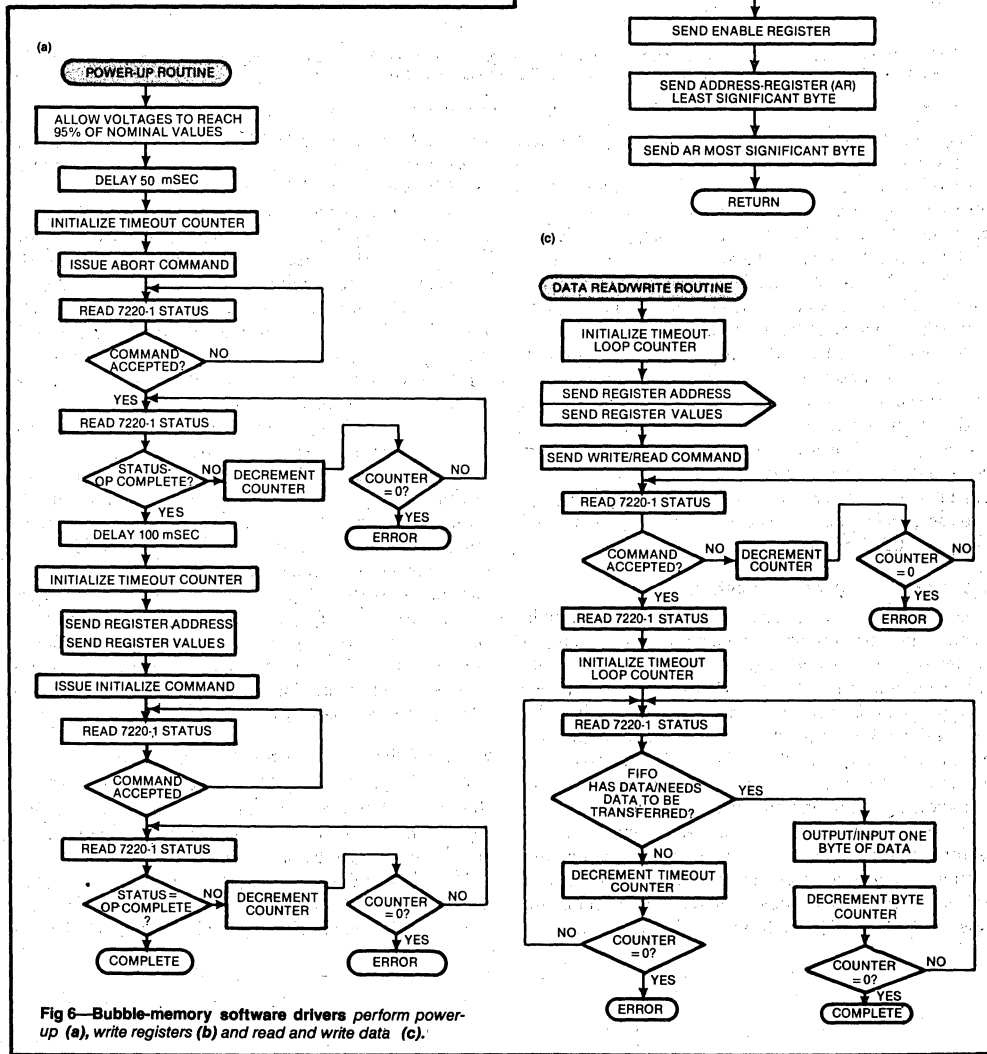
(a)

POWER-UP ROUTINE

ALLOW VOLTAGES TO REACH 95% OF NOMINAL VALUES

DELAY 50 mSEC

INITIALIZE TIMEOUT COUNTER

ISSUE ABORT COMMAND

READ 7220-1 STATUS

COMMAND ACCEPTED?

NO

YES

READ 7220-1 STATUS

STATUS-OP COMPLETE?

NO

DECREMENT COUNTER

COUNTER = 0?

NO

YES

YES

ERROR

DELAY 100 mSEC

INITIALIZE TIMEOUT COUNTER

SEND REGISTER ADDRESS

SEND REGISTER VALUES

ISSUE INITIALIZE COMMAND

READ 7220-1 STATUS

COMMAND ACCEPTED

READ 7220-1 STATUS

STATUS = OP COMPLETE ?

NO

DECREMENT COUNTER

COUNTER = 0?

NO

YES

COMPLETE

ERROR

Fig 6—Bubble-memory software drivers perform power-up (a), write registers (b) and read and write data (c).

SEND ENABLE REGISTER

SEND ADDRESS-REGISTER (AR) LEAST SIGNIFICANT BYTE

SEND AR MOST SIGNIFICANT BYTE

RETURN

(c)

DATA READ/WRITE ROUTINE

INITIALIZE TIMEOUT LOOP COUNTER

SEND REGISTER ADDRESS

SEND REGISTER VALUES

SEND WRITE/READ COMMAND

READ 7220-1 STATUS

COMMAND ACCEPTED?

NO

DECREMENT COUNTER

COUNTER = 0

NO

YES

YES

ERROR

READ 7220-1 STATUS

INITIALIZE TIMEOUT LOOP COUNTER

READ 7220-1 STATUS

FIFO HAS DATA/NEEDS DATA TO BE TRANSFERRED?

YES

OUTPUT/INPUT ONE BYTE OF DATA

NO

DECREMENT TIMEOUT COUNTER

DECREMENT BYTE COUNTER

NO

COUNTER = 0?

COUNTER = 0?

NO

YES

YES

ERROR

COMPLETE